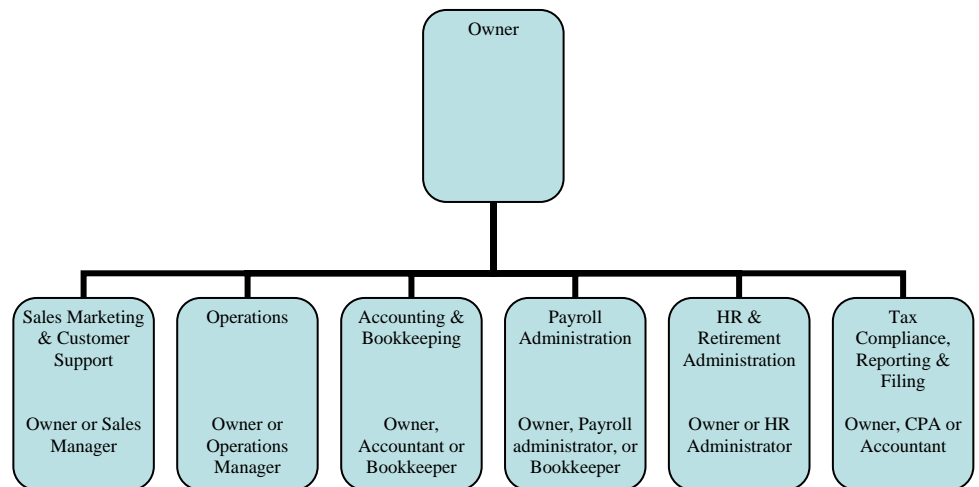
Owner

Sales Marketing & Customer Support

Owner or Sales Manager

Operations

Owner or Operations Manager

Accounting & Bookkeeping

Owner, Accountant or Bookkeeper

Payroll Administration

Owner, Payroll administrator, or Bookkeeper

HR & Retirement Administration

Owner or HR Administrator

Tax Compliance, Reporting & Filing

Owner, CPA or Accountant